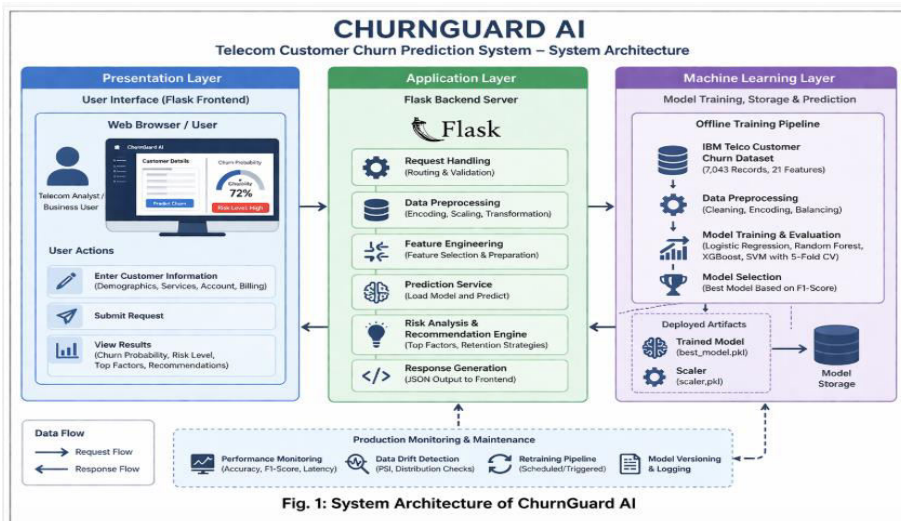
CHURNGUARD AI

Telecom Customer Churn Prediction System – System Architecture

Presentation Layer

User Interface (Flask Frontend)

Web Browser / User

ChurnGuard AI

Customer Details

Predict Churn

Churn Probability

Chrobility

72%

Risk Level: High

Telecom Analyst / Business User

User Actions

Enter Customer Information
(Demographics, Services, Account, Billing)

Submit Request

View Results
(Churn Probability, Risk Level, Top Factors, Recommendations)

Application Layer

Flask Backend Server

Flask

Request Handling
(Routing & Validation)

Data Preprocessing
(Encoding, Scaling, Transformation)

Feature Engineering
(Feature Selection & Preparation)

Prediction Service
(Load Model and Predict)

Risk Analysis & Recommendation Engine
(Top Factors, Retention Strategies)

Response Generation
(JSON Output to Frontend)

Machine Learning Layer

Model Training, Storage & Prediction

Offline Training Pipeline

IBM Telco Customer Churn Dataset
(7,043 Records, 21 Features)

Data Preprocessing
(Cleaning, Encoding, Balancing)

Model Training & Evaluation
(Logistic Regression, Random Forest, XGBoost, SVM with 5-Fold CV)

Model Selection
(Best Model Based on F1-Score)

Deployed Artifacts

Trained Model
(best_model.pkl)

Scaler
(scaler.pkl)

Model Storage

Data Flow

Request Flow

Response Flow

Production Monitoring & Maintenance

Performance Monitoring
(Accuracy, F1-Score, Latency)

Data Drift Detection
(PSI, Distribution Checks)

Retraining Pipeline
(Scheduled/Triggered)

Model Versioning & Logging

Fig. 1: System Architecture of ChurnGuard AI